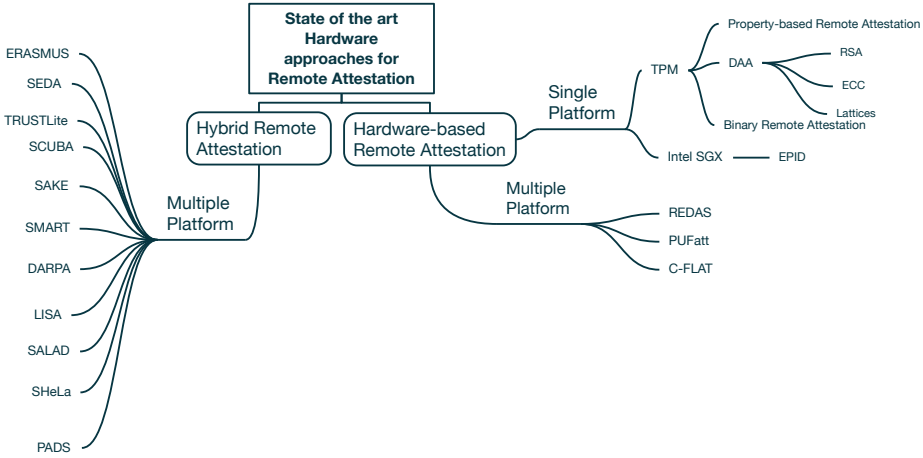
State of the art Hardware approaches for Remote Attestation

Hybrid Remote Attestation

Multiple Platform

ERASMUS
SEDA
TRUSTLite
SCUBA
SAKE
SMART
DARPA
LISA
SALAD
SHeLa
PADS

Hardware-based Remote Attestation

Single Platform

TPM

Property-based Remote Attestation
DAA
RSA
ECC
Lattices
Binary Remote Attestation

Intel SGX
EPID

Multiple Platform

REDAS
PUFatt
C-FLAT